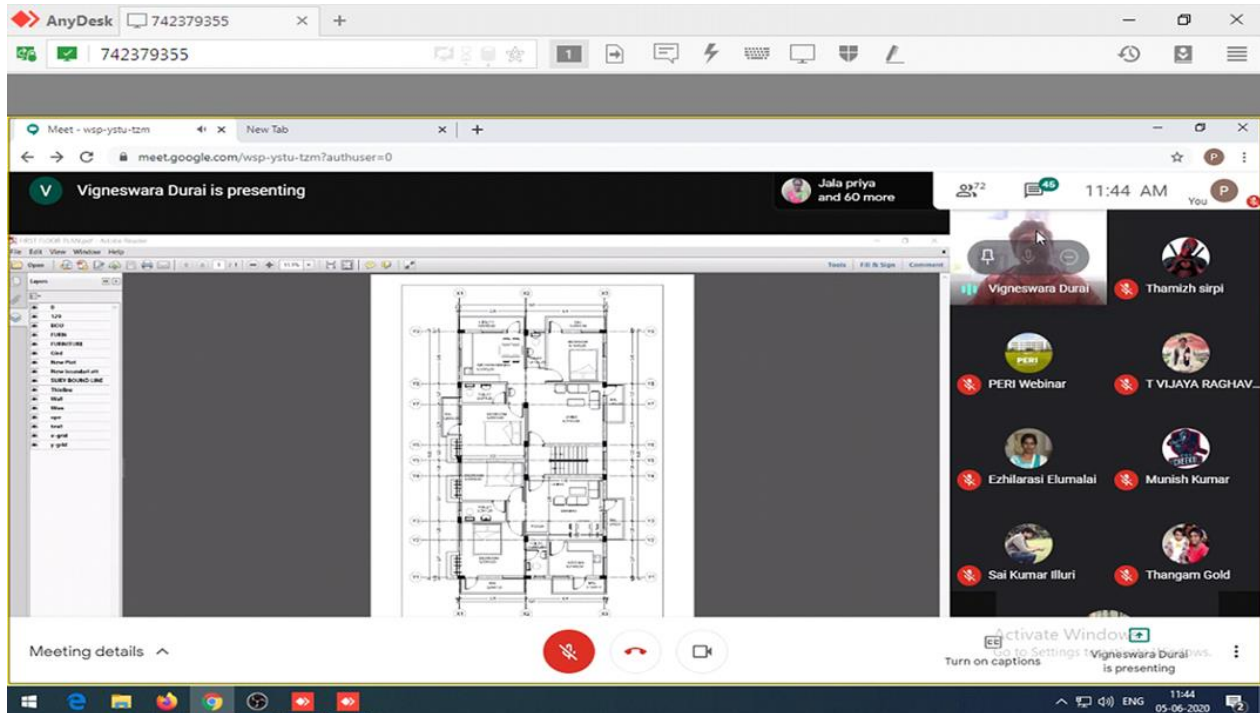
AnyDesk 742379355 ×

742379355

1

Meet - wsp-ystu-tzm × New Tab ×

meet.google.com/wsp-ystu-tzm?authuser=0

V Vigneswara Durai is presenting

Jala priya and 60 more

72 46 11:44 AM You

FIRST FLOOR PLAN.pdf - Adobe Reader

File Edit View Window Help

Open

Tools Fill & Sign Comment

Layers

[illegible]

Vigneswara Durai

Thamizh sirpi

PERI Webinar

T VIJAYA RAGHAV...

Ezhilarasi Elumalai

Munish Kumar

Sai Kumar Illuri

Thangam Gold

Meeting details ^

Turn on captions

Activate Windows
Go to Settings to activate Windows.

Vigneswara Durai is presenting

ENG 11:44 05-06-2020